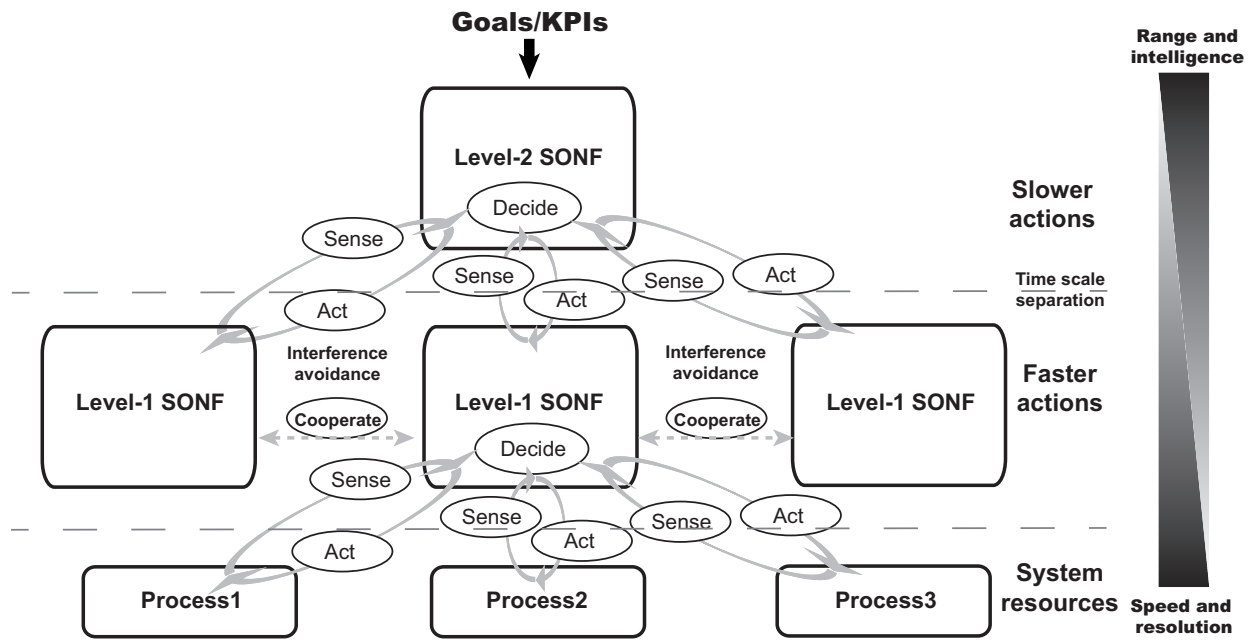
Goals/KPIs

Range and intelligence

Level-2 SONF

Decide

Slower actions

Sense

Sense

Act

Sense

Act

Time scale separation

Act

Interference avoidance

Interference avoidance

Faster actions

Level-1 SONF

Level-1 SONF

Level-1 SONF

Cooperate

Cooperate

Decide

Sense

Sense

Act

Sense

Act

Act

System resources

Process1

Process2

Process3

Speed and resolution